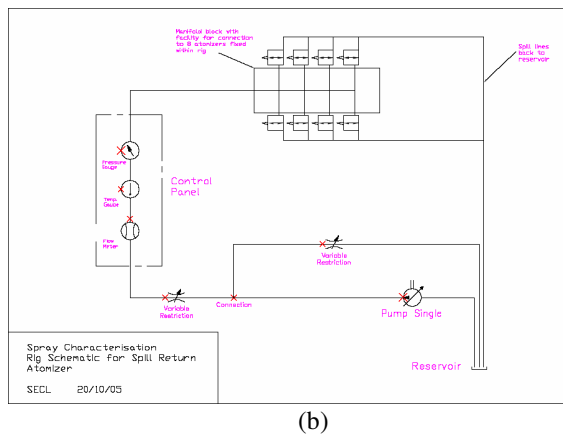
Manifold block with facility for connection to 8 atomizers fixed within rig

Spill lines back to reservoir

Pressure Gauge

Temp. Gauge

Flow Meter

Control Panel

Variable Restriction

Variable Restriction

Connection

Pump Single

Reservoir

Spray Characterisation
Rig Schematic for Spill Return Atomizer

SECL 20/10/05

(b)